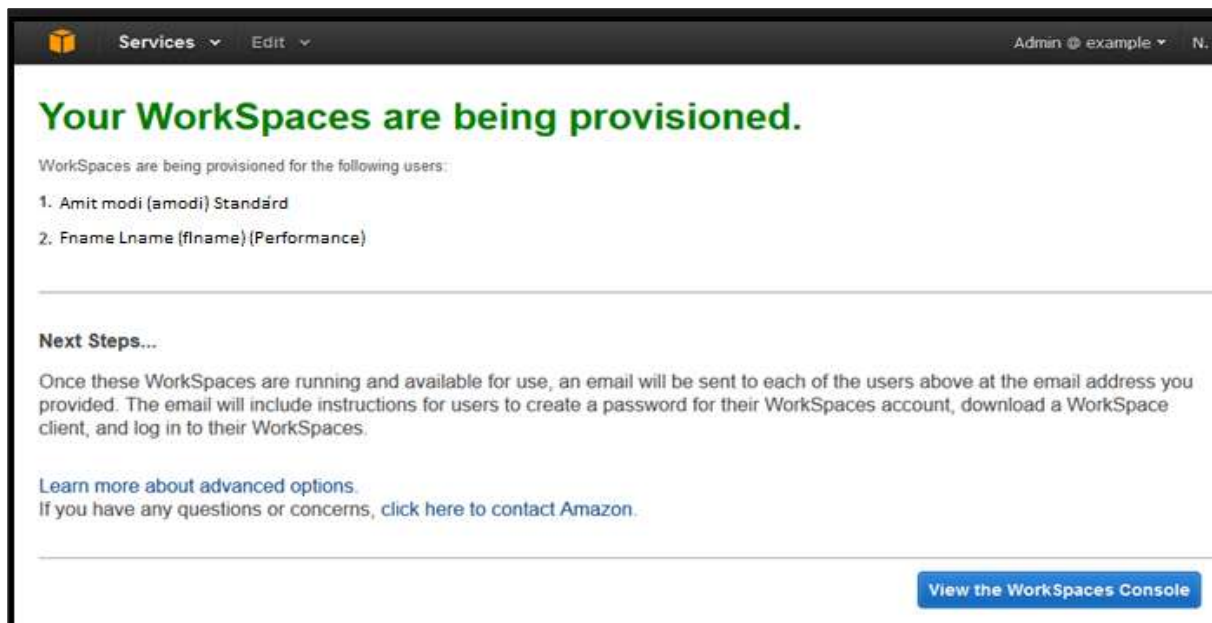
Services ˅ Edit ˅ Admin @ example ˅ N.

# Your WorkSpaces are being provisioned.

WorkSpaces are being provisioned for the following users:

1. Amit modi (amodi) Standard

2. Fname Lname (flname) (Performance)

Next Steps...

Once these WorkSpaces are running and available for use, an email will be sent to each of the users above at the email address you provided. The email will include instructions for users to create a password for their WorkSpaces account, download a WorkSpace client, and log in to their WorkSpaces.

Learn more about advanced options.
If you have any questions or concerns, click here to contact Amazon.

View the WorkSpaces Console